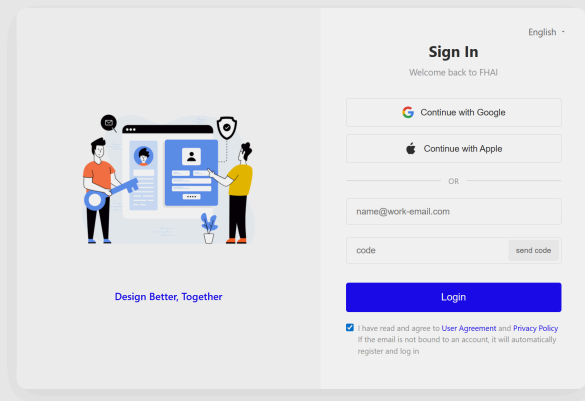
Design Better, Together

English

Sign In

Welcome back to FHAI

Continue with Google

Continue with Apple

OR

name@work-email.com

code

send code

Login

I have read and agree to User Agreement and Privacy Policy
If the email is not bound to an account, it will automatically register and log in